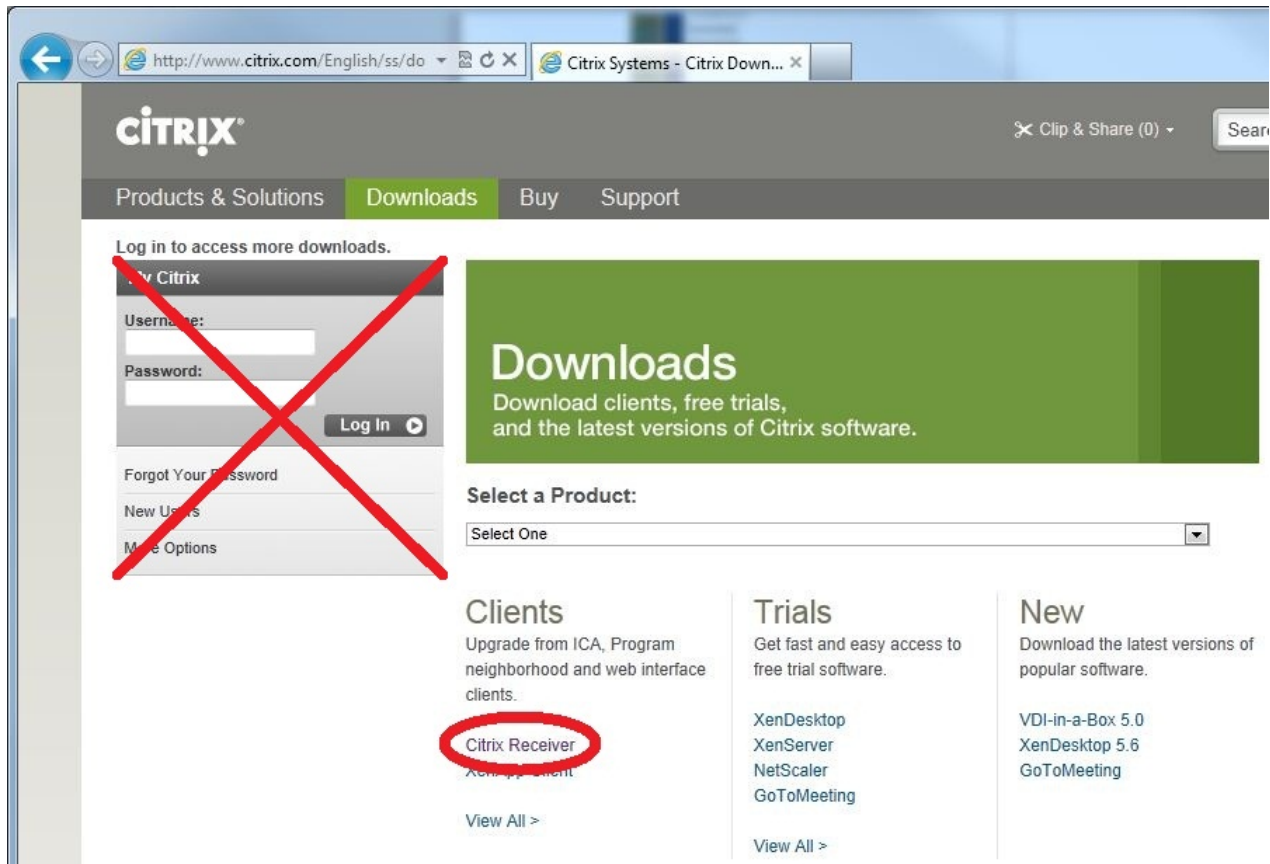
http://www.citrix.com/English/ss/do
Citrix Systems - Citrix Down...

CiTRIX

Clip & Share (0)
Sear

Products & Solutions Downloads Buy Support

Log in to access more downloads.

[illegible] Citrix

Usern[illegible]e:

Password:

Log In

Forgot Your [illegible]ssword

New U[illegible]s

M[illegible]e Options

Downloads
Download clients, free trials, and the latest versions of Citrix software.

Select a Product:

Select One

Clients
Upgrade from ICA, Program neighborhood and web interface clients.

Citrix Receiver
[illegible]

View All >

Trials
Get fast and easy access to free trial software.

XenDesktop
XenServer
NetScaler
GoToMeeting

View All >

New
Download the latest versions of popular software.

VDI-in-a-Box 5.0
XenDesktop 5.6
GoToMeeting